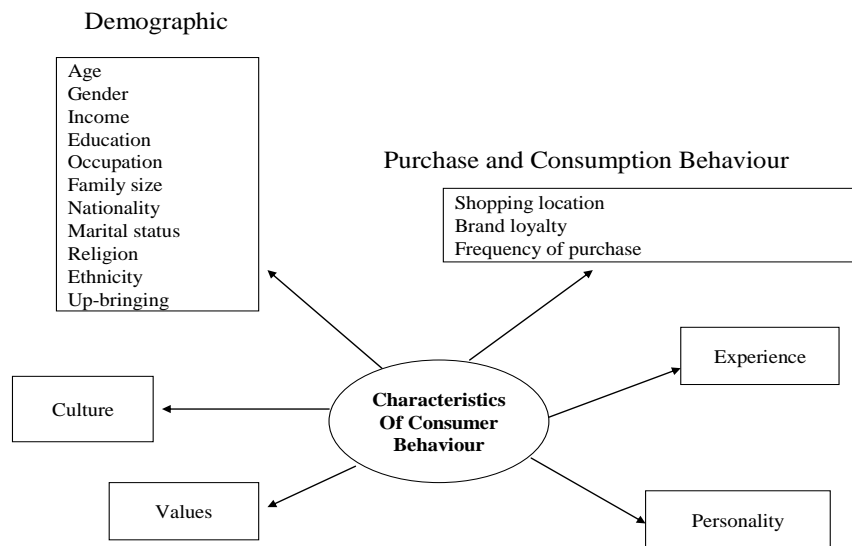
Demographic

Age
Gender
Income
Education
Occupation
Family size
Nationality
Marital status
Religion
Ethnicity
Up-bringing

Purchase and Consumption Behaviour

Shopping location
Brand loyalty
Frequency of purchase

Experience

Culture

Characteristics Of Consumer Behaviour

Values

Personality